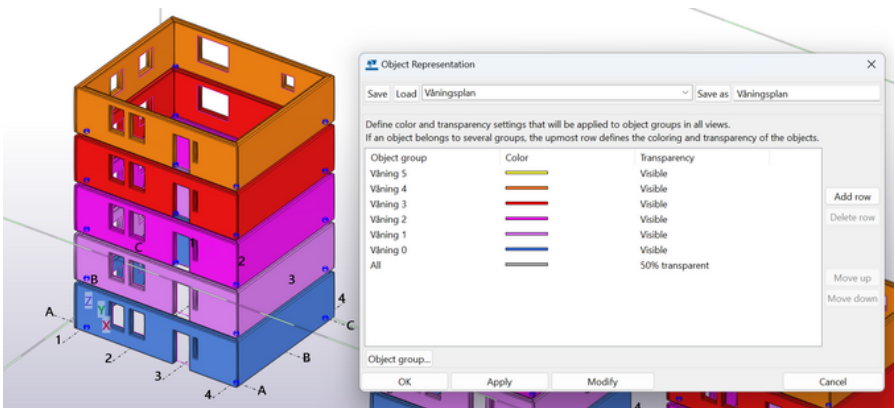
Object Representation

Save Load Våningsplan Save as Våningsplan

Define color and transparency settings that will be applied to object groups in all views.
If an object belongs to several groups, the upmost row defines the coloring and transparency of the objects.

| Object group | Color | Transparency |
|---|---|---|
| Våning 5 | | Visible |
| Våning 4 | | Visible |
| Våning 3 | | Visible |
| Våning 2 | | Visible |
| Våning 1 | | Visible |
| Våning 0 | | Visible |
| All | | 50% transparent |

Add row
Delete row
Move up
Move down

Object group...

OK Apply Modify Cancel

C
2
3
B
4
Z
Y
X
A
C
1
2
B
3
4
A
4